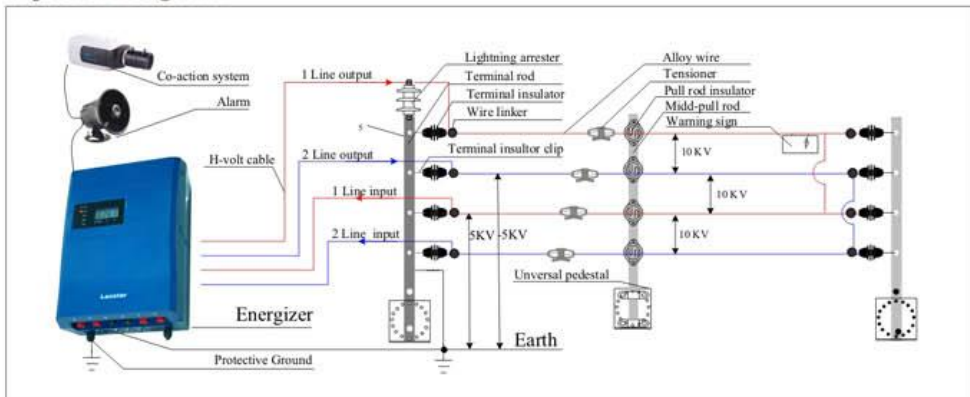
Co-action system
Alarm
1 Line output
H-volt cable
2 Line output
1 Line input
2 Line input
Energizer
Protective Ground
Lightning arrester
Terminal rod
Terminal insulator
Wire linker
Terminal insultor clip
5
5KV -5KV
Earth
Alloy wire
Tensioner
Pull rod insulator
Midd-pull rod
Warning sign
10 KV
10 KV
10 KV
Unversal pedestal
Leonter